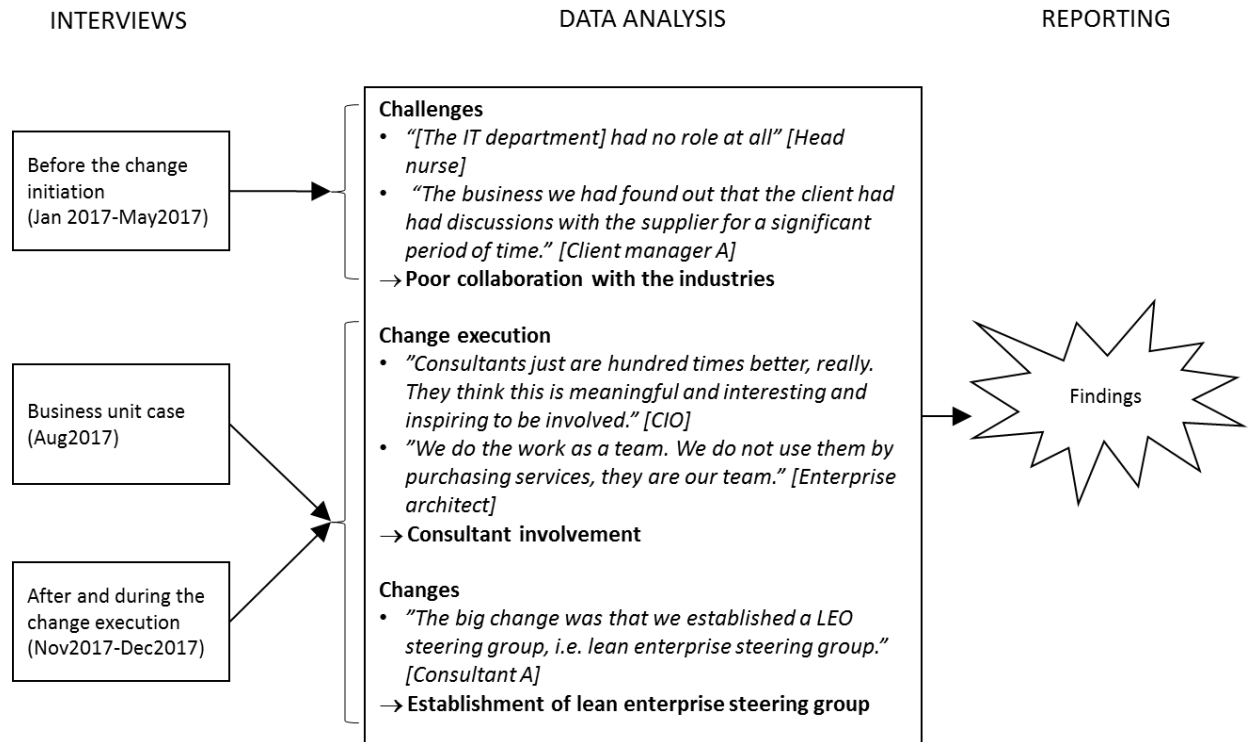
INTERVIEWS

DATA ANALYSIS

REPORTING

Before the change initiation (Jan 2017-May2017)

Business unit case (Aug2017)

After and during the change execution (Nov2017-Dec2017)

**Challenges**
• "[The IT department] had no role at all" [Head nurse]
• "The business we had found out that the client had had discussions with the supplier for a significant period of time." [Client manager A]
→ **Poor collaboration with the industries**

**Change execution**
• "Consultants just are hundred times better, really. They think this is meaningful and interesting and inspiring to be involved." [CIO]
• "We do the work as a team. We do not use them by purchasing services, they are our team." [Enterprise architect]
→ **Consultant involvement**

**Changes**
• "The big change was that we established a LEO steering group, i.e. lean enterprise steering group." [Consultant A]
→ **Establishment of lean enterprise steering group**

Findings